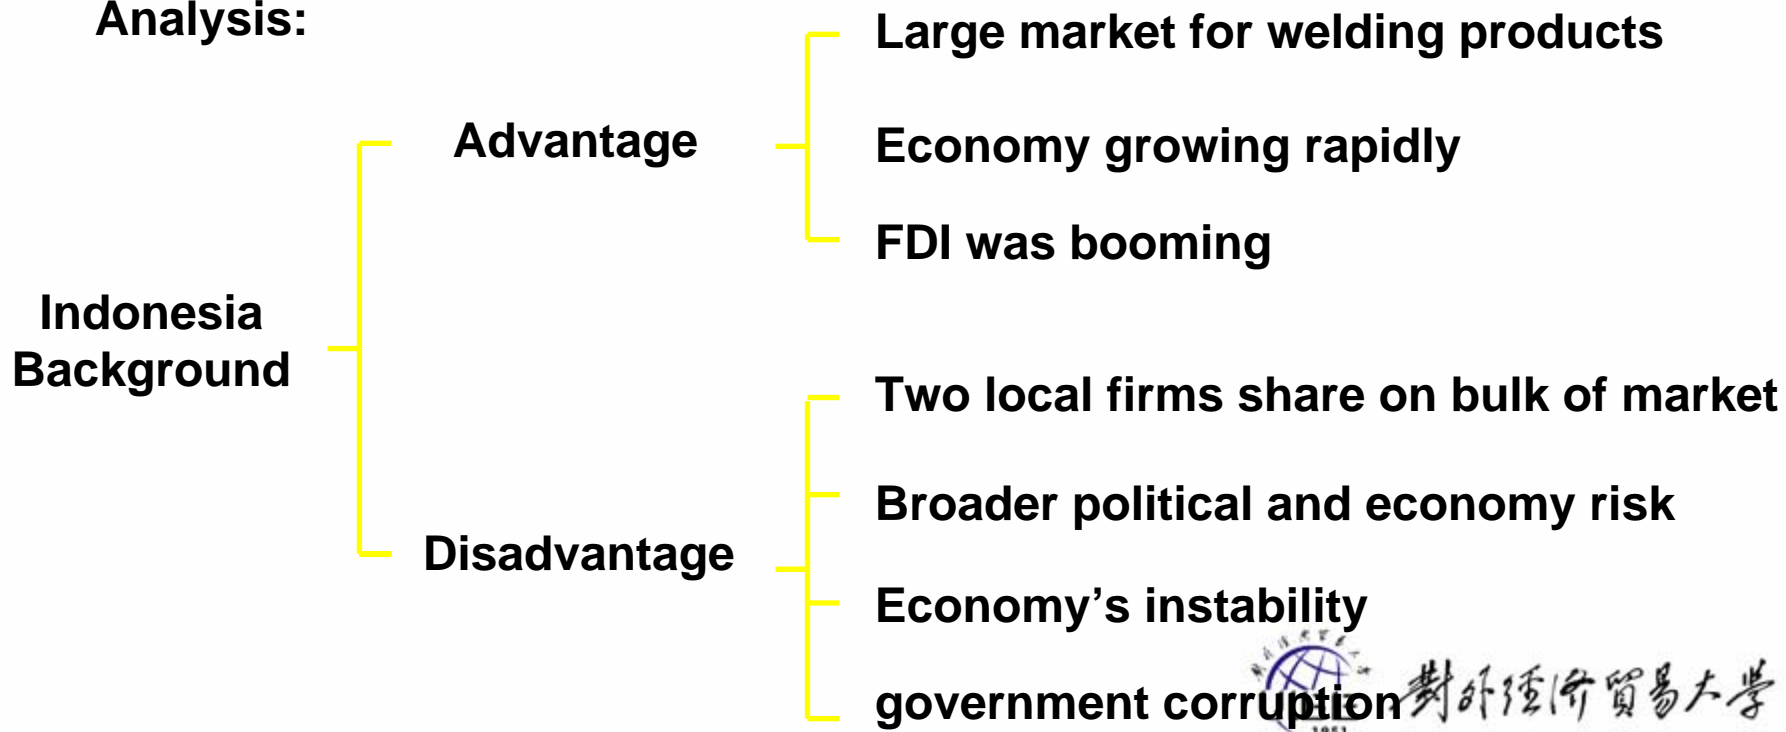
Analysis:

Indonesia Background

Advantage

Large market for welding products

Economy growing rapidly

FDI was booming

Disadvantage

Two local firms share on bulk of market

Broader political and economy risk

Economy’s instability

government corruption

對外經濟貿易大學